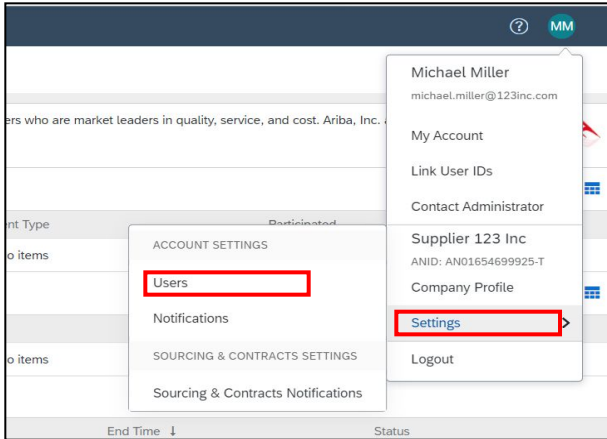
?
MM

ers who are market leaders in quality, service, and cost. Ariba, Inc.

nt Type
Participated
o items

o items

End Time ↓
Status

Michael Miller
michael.miller@123inc.com
My Account
Link User IDs
Contact Administrator
Supplier 123 Inc
ANID: AN01654699925-T
Company Profile
Settings
Logout

ACCOUNT SETTINGS
Users
Notifications
SOURCING & CONTRACTS SETTINGS
Sourcing & Contracts Notifications